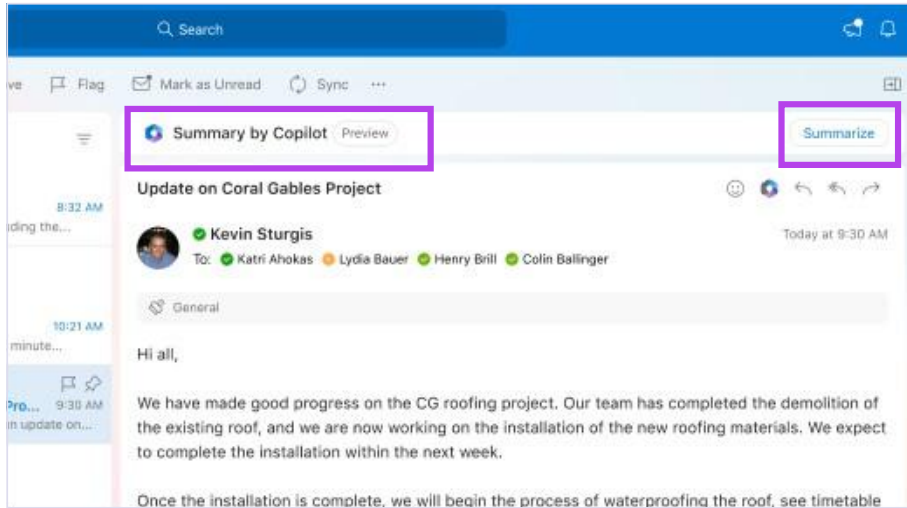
Search

ve Flag Mark as Unread Sync ···

Summary by Copilot Preview

Summarize

Update on Coral Gables Project

8:32 AM
ding the...

Kevin Sturgis
To: Katri Ahokas Lydia Bauer Henry Brill Colin Ballinger

Today at 9:30 AM

General

10:21 AM
minute...

Pro... 9:30 AM
n update on...

Hi all,

We have made good progress on the CG roofing project. Our team has completed the demolition of the existing roof, and we are now working on the installation of the new roofing materials. We expect to complete the installation within the next week.

Once the installation is complete, we will begin the process of waterproofing the roof, see timetable